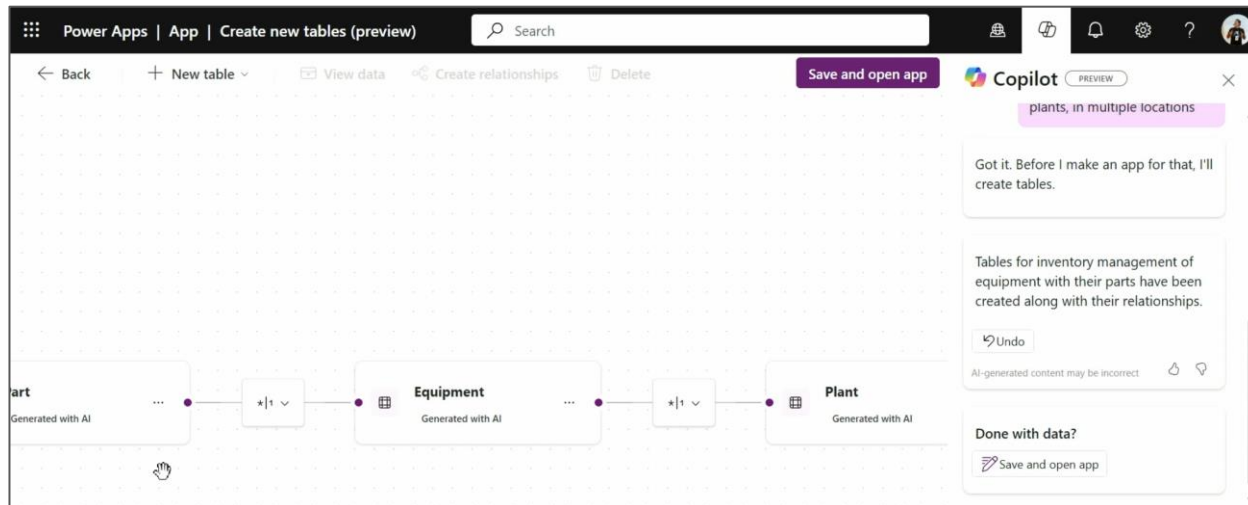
Power Apps | App | Create new tables (preview)

Search

Back

New table

View data

Create relationships

Delete

Save and open app

Copilot PREVIEW

plants, in multiple locations

Got it. Before I make an app for that, I'll create tables.

Tables for inventory management of equipment with their parts have been created along with their relationships.

Undo

AI-generated content may be incorrect

Done with data?

Save and open app

art

Generated with AI

...

*|1

Equipment

Generated with AI

...

*|1

Plant

Generated with AI